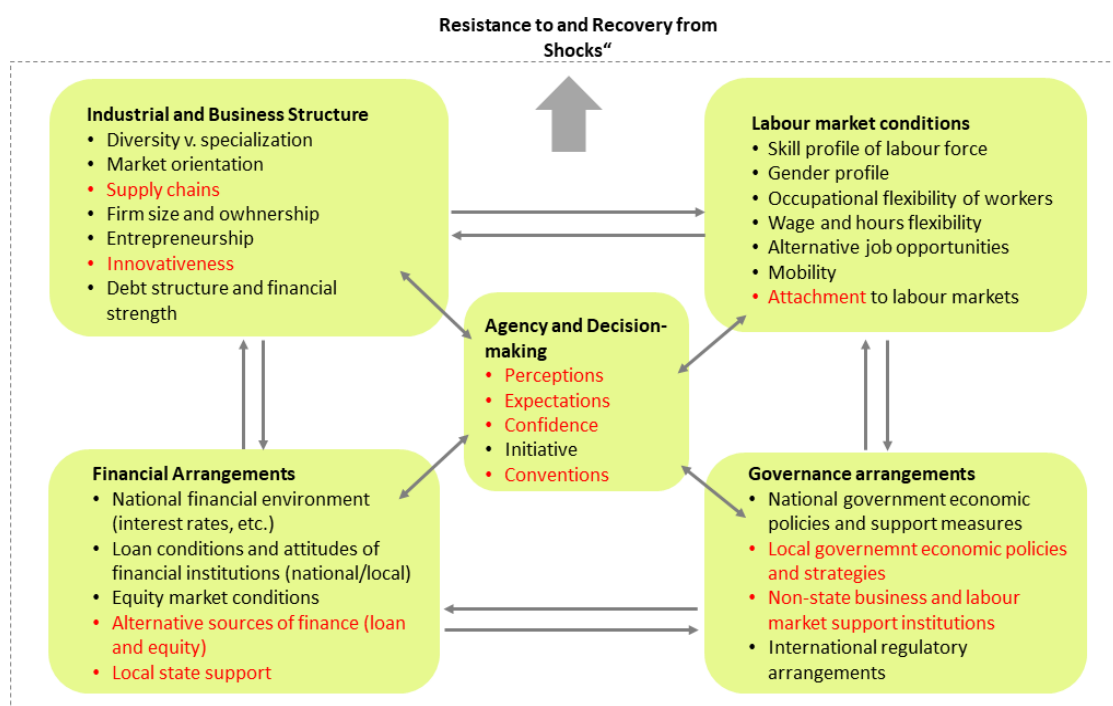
Resistance to and Recovery from Shocks“

Industrial and Business Structure
- Diversity v. specialization
- Market orientation
- Supply chains
- Firm size and owhnership
- Entrepreneurship
- Innovativeness
- Debt structure and financial strength

Labour market conditions
- Skill profile of labour force
- Gender profile
- Occupational flexibility of workers
- Wage and hours flexibility
- Alternative job opportunities
- Mobility
- Attachment to labour markets

Agency and Decision-making
- Perceptions
- Expectations
- Confidence
- Initiative
- Conventions

Financial Arrangements
- National financial environment (interest rates, etc.)
- Loan conditions and attitudes of financial institutions (national/local)
- Equity market conditions
- Alternative sources of finance (loan and equity)
- Local state support

Governance arrangements
- National government economic policies and support measures
- Local governemnt economic policies and strategies
- Non-state business and labour market support institutions
- International regulatory arrangements